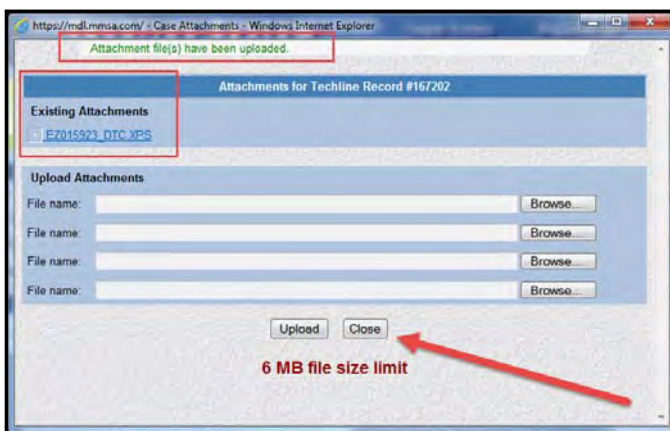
https://mdl.mmsa.com/ - Case Attachments - Windows Internet Explorer

Attachment file(s) have been uploaded.

Attachments for Techline Record #167202

Existing Attachments

EZ015923_DTC.XPS

Upload Attachments

File name: Browse...

File name: Browse...

File name: Browse...

File name: Browse...

Upload Close

6 MB file size limit